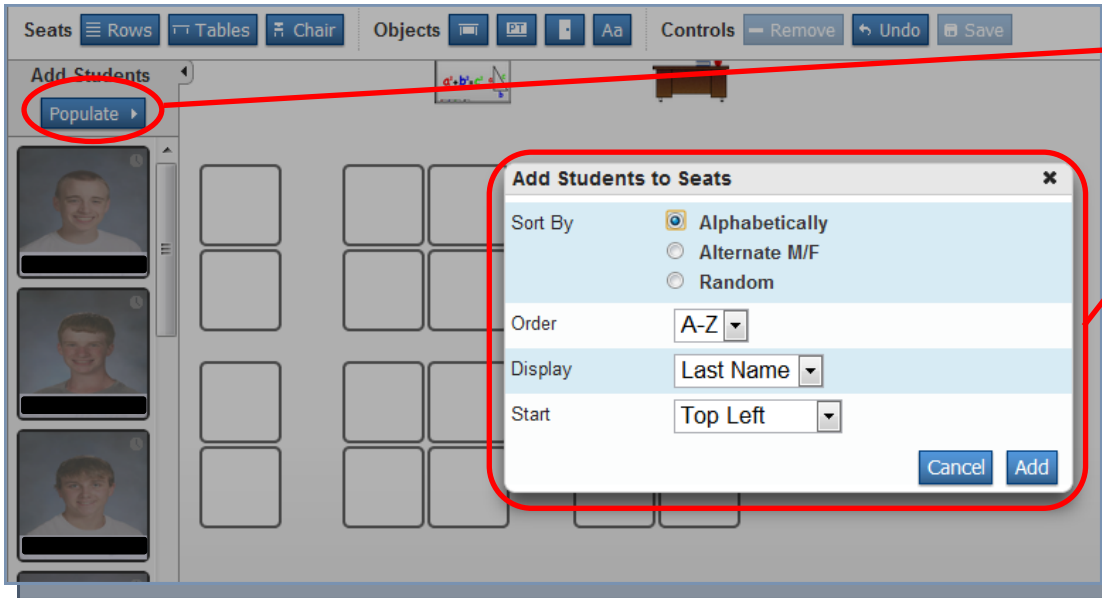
Seats Rows Tables Chair Objects PT Aa Controls Remove Undo Save

Add Students
Populate

Add Students to Seats ✖

| Sort By | Alphabetically |
|---|---|
| | Alternate M/F |
| | Random |
| Order | A-Z |
| Display | Last Name |
| Start | Top Left |

Cancel Add